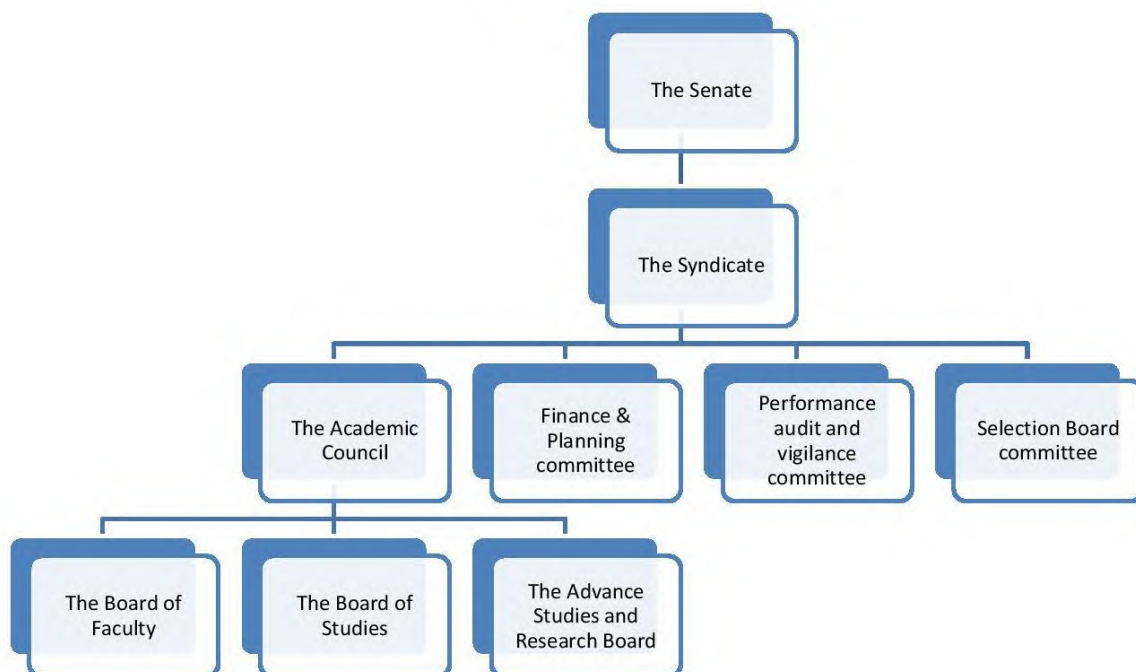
The Senate

The Syndicate

The Academic Council

Finance & Planning committee

Performance audit and vigilance committee

Selection Board committee

The Board of Faculty

The Board of Studies

The Advance Studies and Research Board